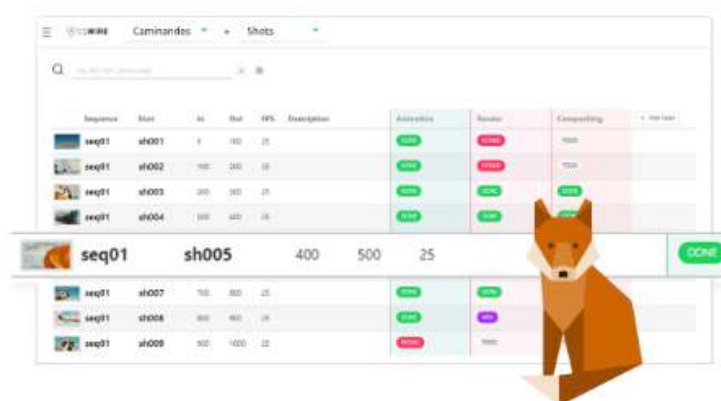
Caminandes ▾ Shots ▾

| Sequence | Shot | In | Out | FPS | Description | Animation | Render | Compositing |
|---|---|---|---|---|---|---|---|---|
| seq01 | sh001 | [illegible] | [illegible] | 25 | | DONE | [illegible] | TODO |
| seq01 | sh002 | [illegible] | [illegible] | 25 | | DONE | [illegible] | TODO |
| seq01 | sh003 | 200 | 300 | 25 | | DONE | DONE | DONE |
| seq01 | sh004 | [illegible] | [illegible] | 25 | | DONE | DONE | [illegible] |
| seq01 | sh005 | 400 | 500 | 25 | | DONE | | |
| seq01 | sh007 | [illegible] | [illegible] | 25 | | DONE | DONE | |
| seq01 | sh008 | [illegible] | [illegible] | 25 | | DONE | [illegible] | |
| seq01 | sh009 | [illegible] | 1000 | 25 | | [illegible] | TODO | |